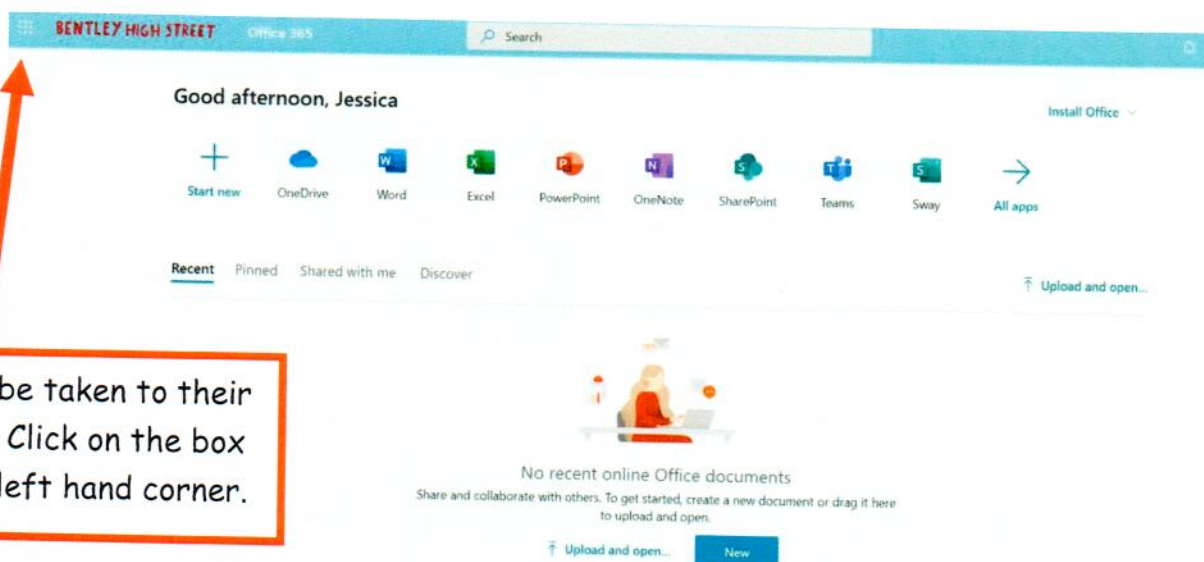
BENTLEY HIGH STREET Office 365

Search

Good afternoon, Jessica

Install Office

Start new OneDrive Word Excel PowerPoint OneNote SharePoint Teams Sway All apps

Recent Pinned Shared with me Discover

Upload and open...

be taken to their Click on the box left hand corner.

No recent online Office documents

Share and collaborate with others. To get started, create a new document or drag it here to upload and open.

Upload and open... New